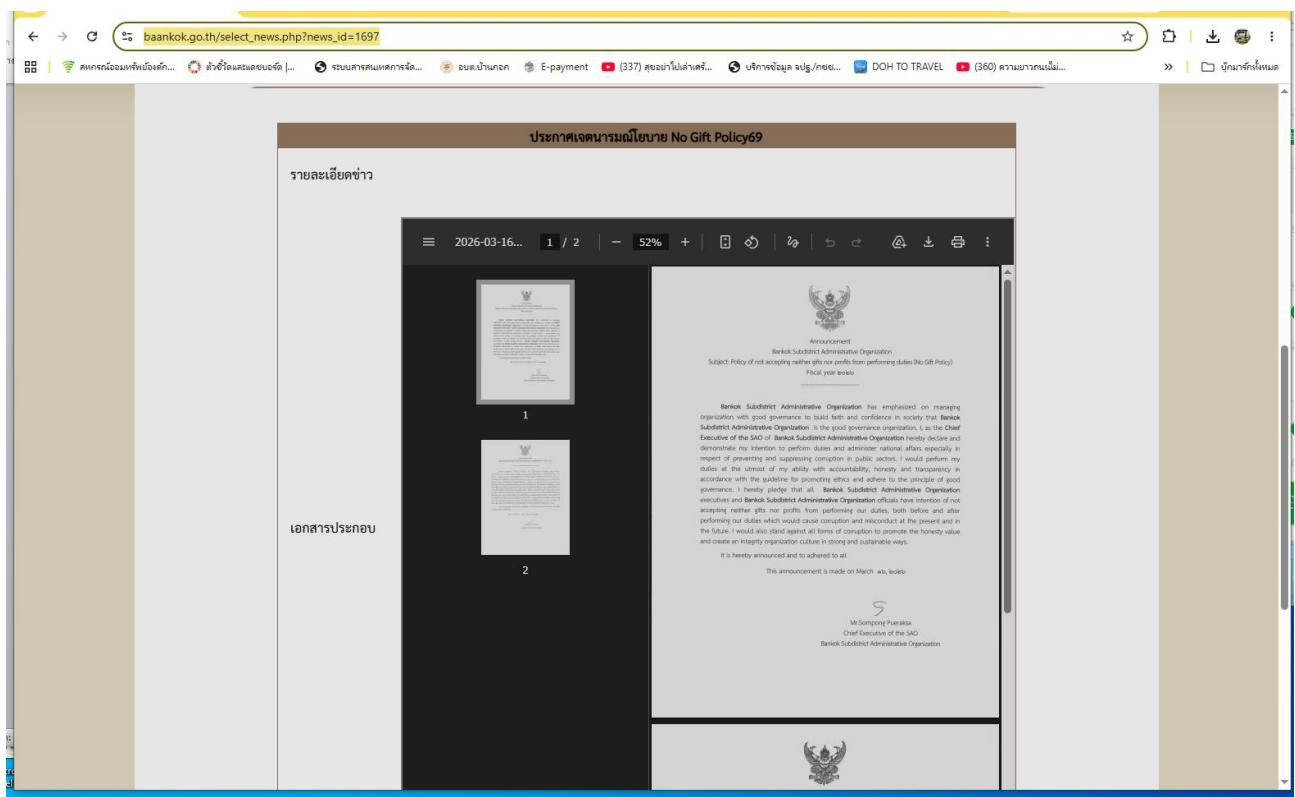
baankok.go.th/select_news.php?news_id=1697

สหกรณ์ออมทรัพย์ข้องศัก... ตัวชี้วัดและผลยอดจัด |... ระบบสารสนเทศการจัด... อบต.บ้านกอก E-payment (337) สุขอย่าไปเล่าเสร็... บริการข้อมูล จปฐ./กชช... DOH TO TRAVEL (360) ความยาวถนนไม่... » บุ๊กมาร์กทั้งหมด

ประกาศเจตนารมณ์โยบาย No Gift Policy69

รายละเอียดข่าว

เอกสารประกอบ

2026-03-16... 1 / 2 52%

1

2

Announcement
Bankok Subdistrict Administrative Organization
Subject: Policy of not accepting neither gifts nor profits from performing duties (No Gift Policy)
Fiscal year ๒๐๒๖

Bankok Subdistrict Administrative Organization has emphasized on managing organization with good governance to build faith and confidence in society that Bankok Subdistrict Administrative Organization is the good governance organization. I, as the Chief Executive of the SAO of Bankok Subdistrict Administrative Organization hereby declare and demonstrate my intention to perform duties and administer national affairs especially in respect of preventing and suppressing corruption in public sectors. I would perform my duties at the utmost of my ability with accountability, honesty and transparency in accordance with the guideline for promoting ethics and adhere to the principle of good governance. I hereby pledge that all Bankok Subdistrict Administrative Organization executives and Bankok Subdistrict Administrative Organization officials have intention of not accepting neither gifts nor profits from performing our duties, both before and after performing our duties which would cause corruption and misconduct at the present and in the future. I would also stand against all forms of corruption to promote the honesty value and create an integrity organization culture in strong and sustainable ways.

It is hereby announced and to adhered to all.

This announcement is made on March ๑๖, ๒๐๒๖

Mr.Sompong Pueraksa
Chief Executive of the SAO
Bankok Subdistrict Administrative Organization